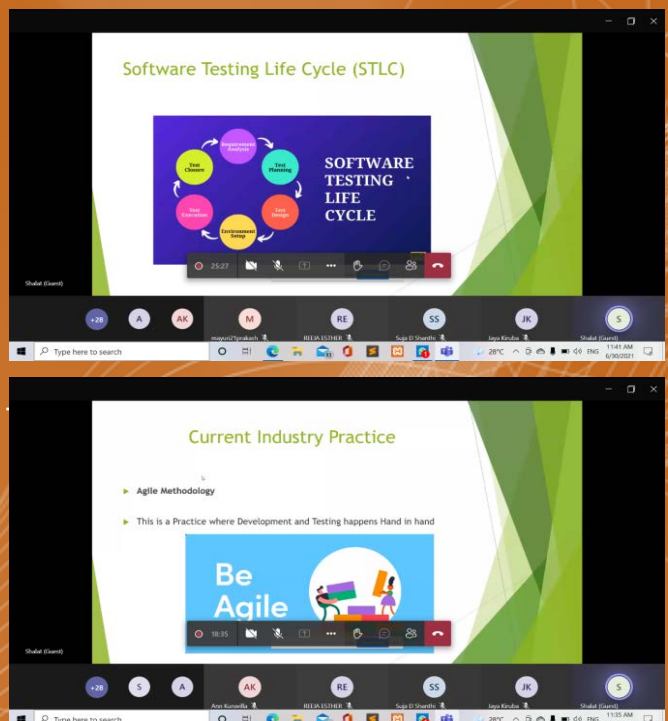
Software Testing Life Cycle (STLC)

Requirements Analysis

Test Planning

Test Design

Environment Setup

Test Execution

Test Closure

SOFTWARE TESTING LIFE CYCLE

25:27

Shalat (Guest)

+28 A AK M RE SS JK S

mayuri prakash

REEJA ESTHER

Suja D Shanthi

Jaya Kiruba

Shalat (Guest)

Type here to search

28°C ENG 11:41 AM 6/30/2021

Current Industry Practice

Agile Methodology

This is a Practice where Development and Testing happens Hand in hand

Be Agile

18:35

Shalat (Guest)

+28 S A AK RE SS JK S

Ann Kuruvilla

REEJA ESTHER

Suja D Shanthi

Jaya Kiruba

Shalat (Guest)

Type here to search

28°C ENG 11:35 AM